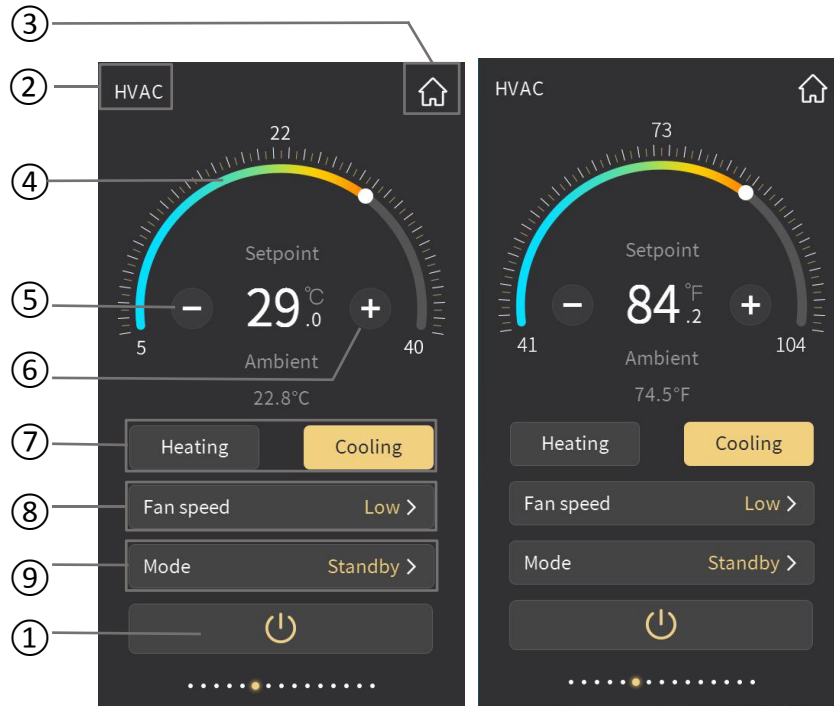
③

② HVAC

22

④

Setpoint

⑤ − 29 ℃ .0 +

5 40

⑥ Ambient

22.8°C

⑦ Heating Cooling

⑧ Fan speed Low >

⑨ Mode Standby >

①

HVAC

73

Setpoint

− 84 °F .2 +

41 104

Ambient

74.5°F

Heating Cooling

Fan speed Low >

Mode Standby >